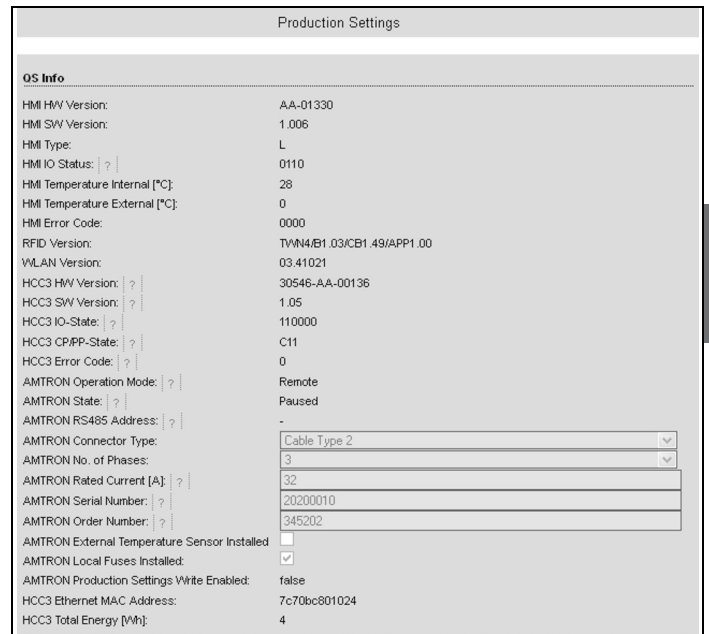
Production Settings

OS Info

| | |
|---|---|
| HMI HW Version: | AA-01330 |
| HMI SW Version: | 1.006 |
| HMI Type: | L |
| HMI IO Status: ? | 0110 |
| HMI Temperature Internal [°C]: | 28 |
| HMI Temperature External [°C]: | 0 |
| HMI Error Code: | 0000 |
| RFID Version: | TWN4/B1.03/CB1.49/APP1.00 |
| WLAN Version: | 03.41021 |
| HCC3 HW Version: ? | 30546-AA-00136 |
| HCC3 SW Version: ? | 1.05 |
| HCC3 IO-State: ? | 110000 |
| HCC3 CP/PP-State: ? | C11 |
| HCC3 Error Code: ? | 0 |
| AMTRON Operation Mode: ? | Remote |
| AMTRON State: ? | Paused |
| AMTRON RS485 Address: ? | - |
| AMTRON Connector Type: | Cable Type 2 |
| AMTRON No. of Phases: | 3 |
| AMTRON Rated Current [A]: ? | 32 |
| AMTRON Serial Number: ? | 20200010 |
| AMTRON Order Number: ? | 345202 |
| AMTRON External Temperature Sensor Installed | |
| AMTRON Local Fuses Installed: | |
| AMTRON Production Settings Write Enabled: | false |
| HCC3 Ethernet MAC Address: | 7c70bc801024 |
| HCC3 Total Energy [Wh]: | 4 |